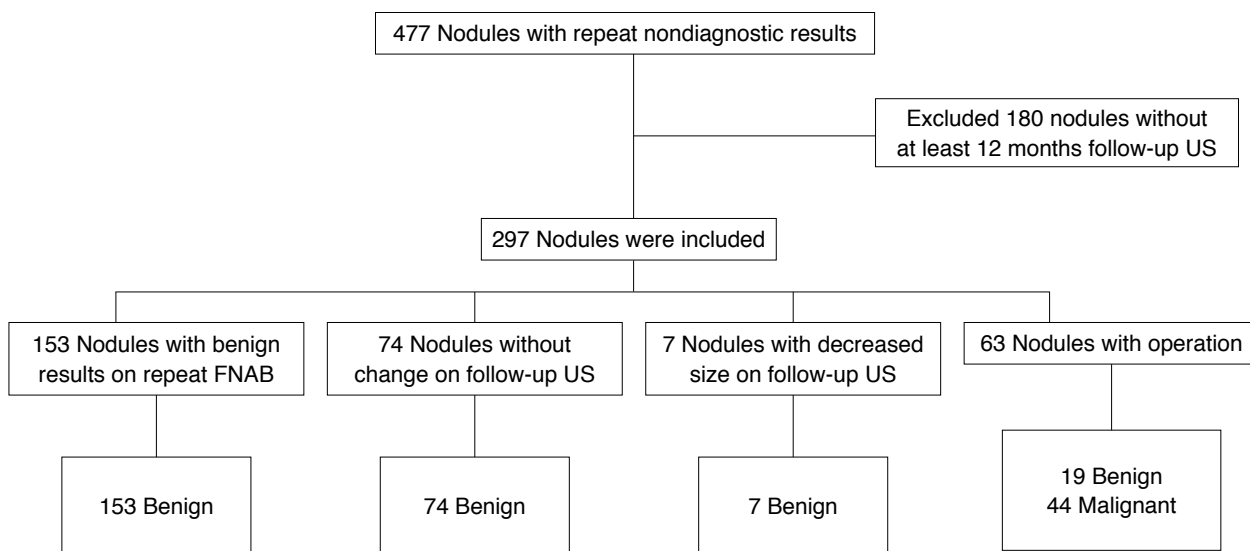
477 Nodules with repeat nondiagnostic results

Excluded 180 nodules without at least 12 months follow-up US

297 Nodules were included

153 Nodules with benign results on repeat FNAB

74 Nodules without change on follow-up US

7 Nodules with decreased size on follow-up US

63 Nodules with operation

153 Benign

74 Benign

7 Benign

19 Benign
44 Malignant